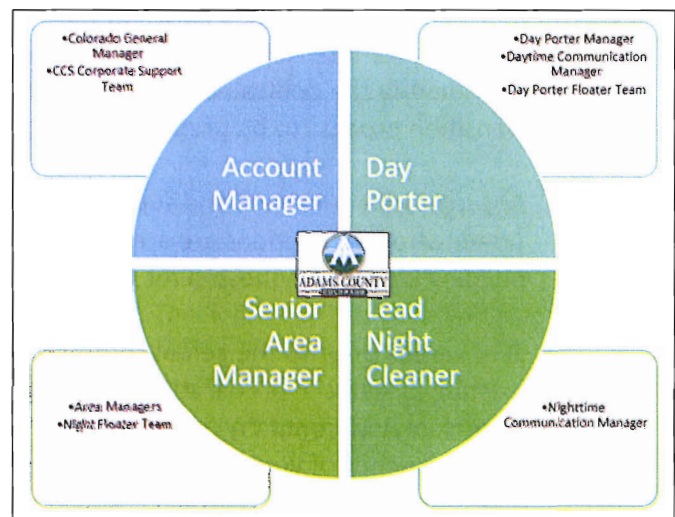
•Colorado General Manager
•CCS Corporate Support Team

•Day Porter Manager
•Daytime Communication Manager
•Day Porter Floater Team

Account Manager

Day Porter

ADAMS COUNTY

Senior Area Manager

Lead Night Cleaner

•Area Managers
•Night Floater Team

•Nighttime Communication Manager